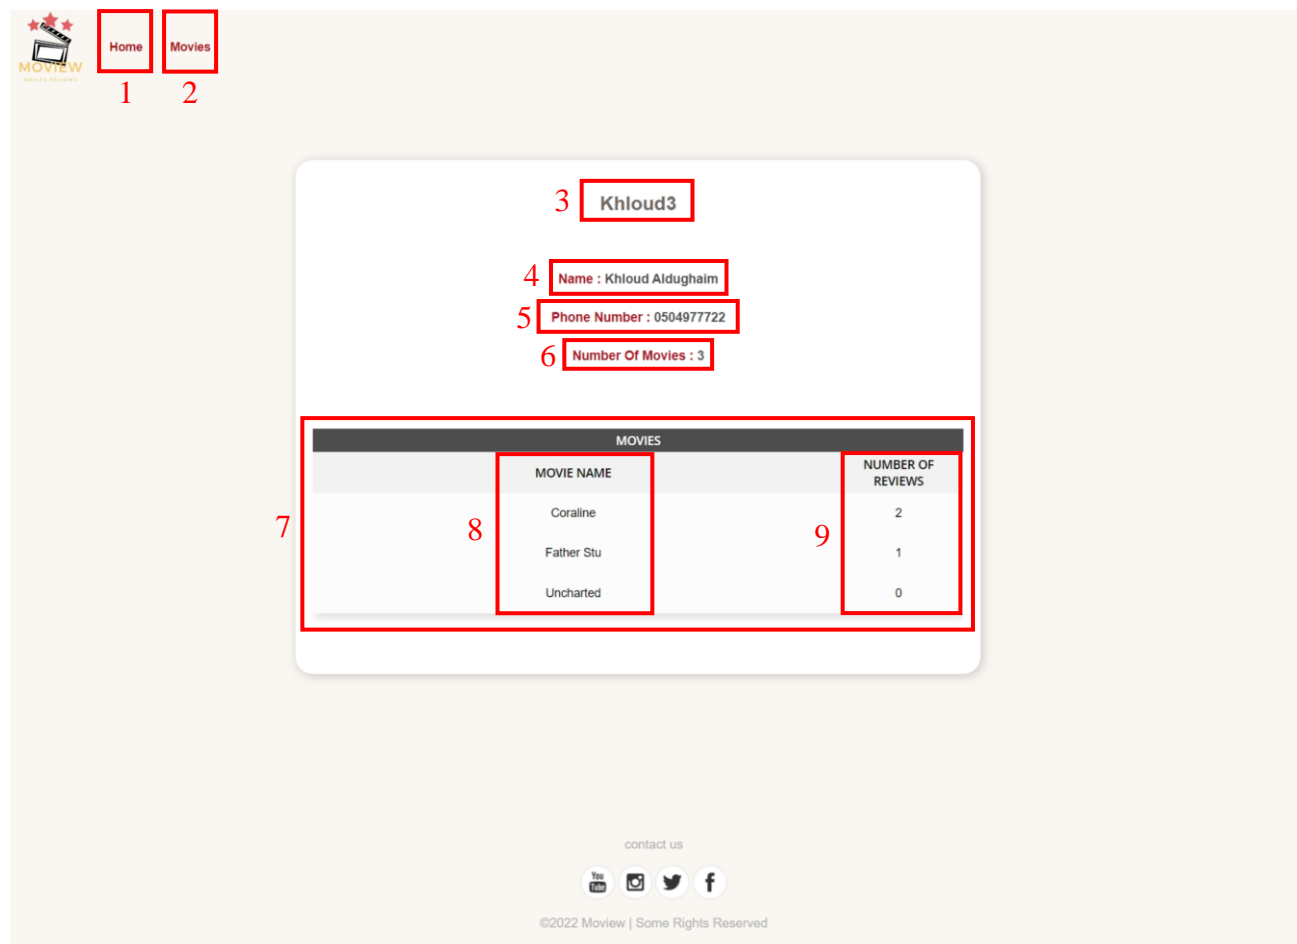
MOVIEW

Home

Movies

1 2

3 Khloud3

4 Name : Khloud Aldughaim

5 Phone Number : 0504977722

6 Number Of Movies : 3

7

| MOVIES | |
|---|---|
| MOVIE NAME | NUMBER OF REVIEWS |
| Coraline | 2 |
| Father Stu | 1 |
| Uncharted | 0 |

8 9

contact us

You Tube

©2022 Moview | Some Rights Reserved